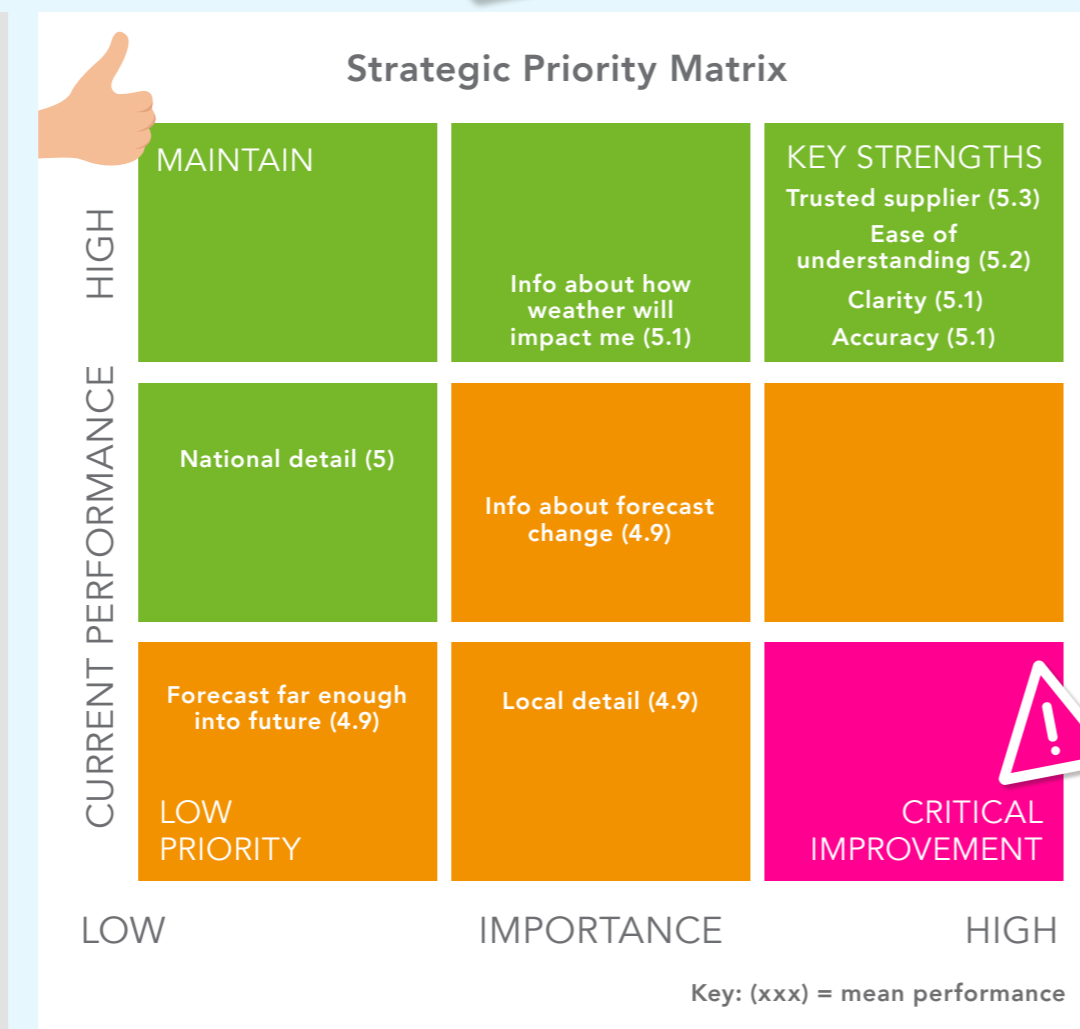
Strategic Priority Matrix

HIGH

CURRENT PERFORMANCE

MAINTAIN

Info about how weather will impact me (5.1)

KEY STRENGTHS

Trusted supplier (5.3)

Ease of understanding (5.2)

Clarity (5.1)

Accuracy (5.1)

National detail (5)

Info about forecast change (4.9)

Forecast far enough into future (4.9)

LOW PRIORITY

Local detail (4.9)

CRITICAL IMPROVEMENT

LOW

IMPORTANCE

HIGH

Key: (xxx) = mean performance